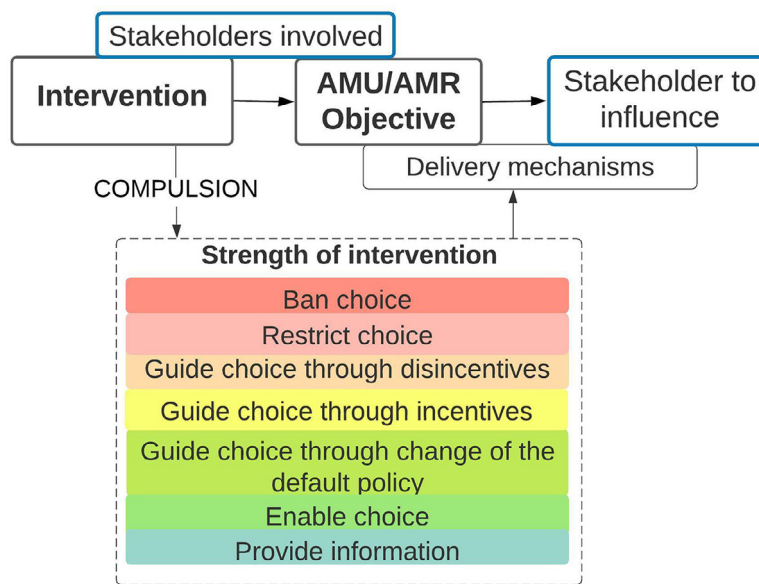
Stakeholders involved

Intervention

AMU/AMR Objective

Stakeholder to influence

Delivery mechanisms

COMPULSION

Strength of intervention

Ban choice

Restrict choice

Guide choice through disincentives

Guide choice through incentives

Guide choice through change of the default policy

Enable choice

Provide information